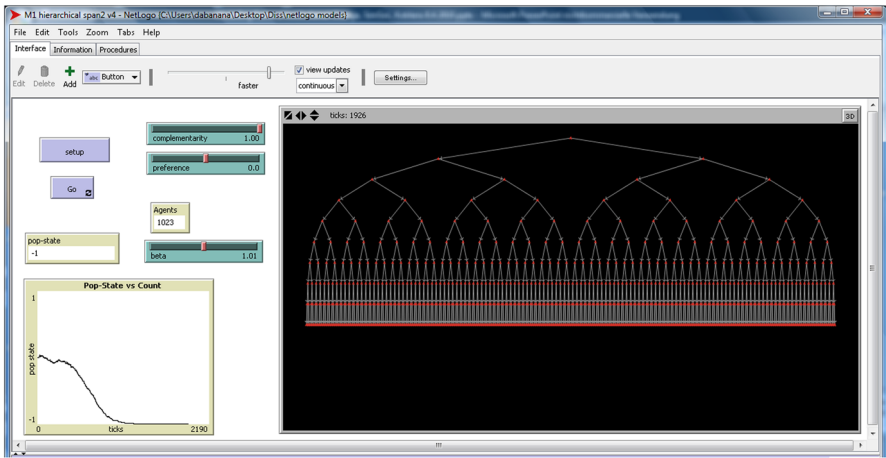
M1 hierarchical span2 v4 - NetLogo {C:\Users\dabanana\Desktop\Diss\netlogo models}

File Edit Tools Zoom Tabs Help

Interface Information Procedures

Edit Delete Add Button

faster

view updates

continuous

Settings...

ticks: 1926

3D

setup

Go

complementarity 1.00

preference 0.0

Agents
1023

pop-state
-1

beta 1.01

Pop-State vs Count

1

pop state

-1

0 ticks 2190